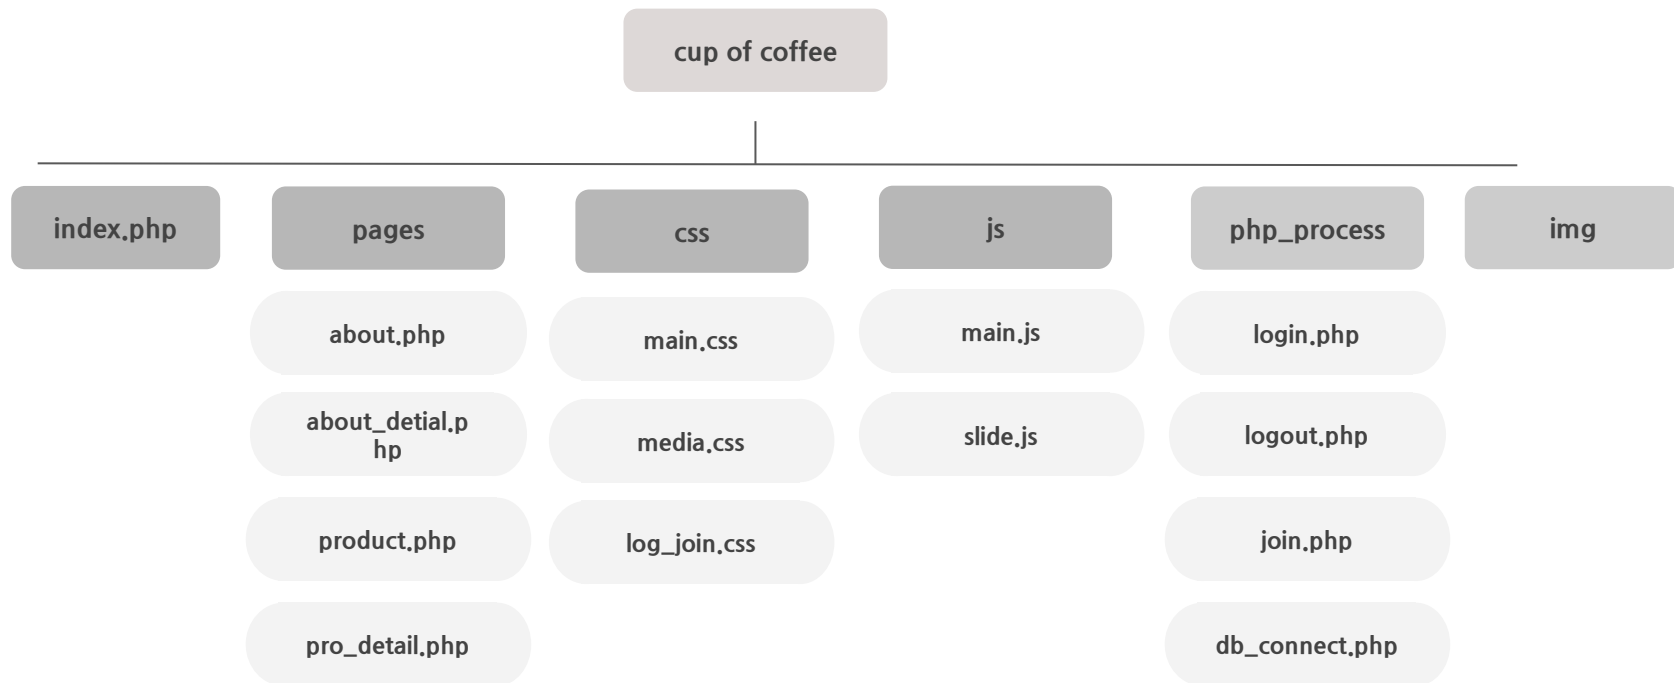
cup of coffee

index.php

pages

about.php

about_detial.php

product.php

pro_detail.php

css

main.css

media.css

log_join.css

js

main.js

slide.js

php_process

login.php

logout.php

join.php

db_connect.php

img